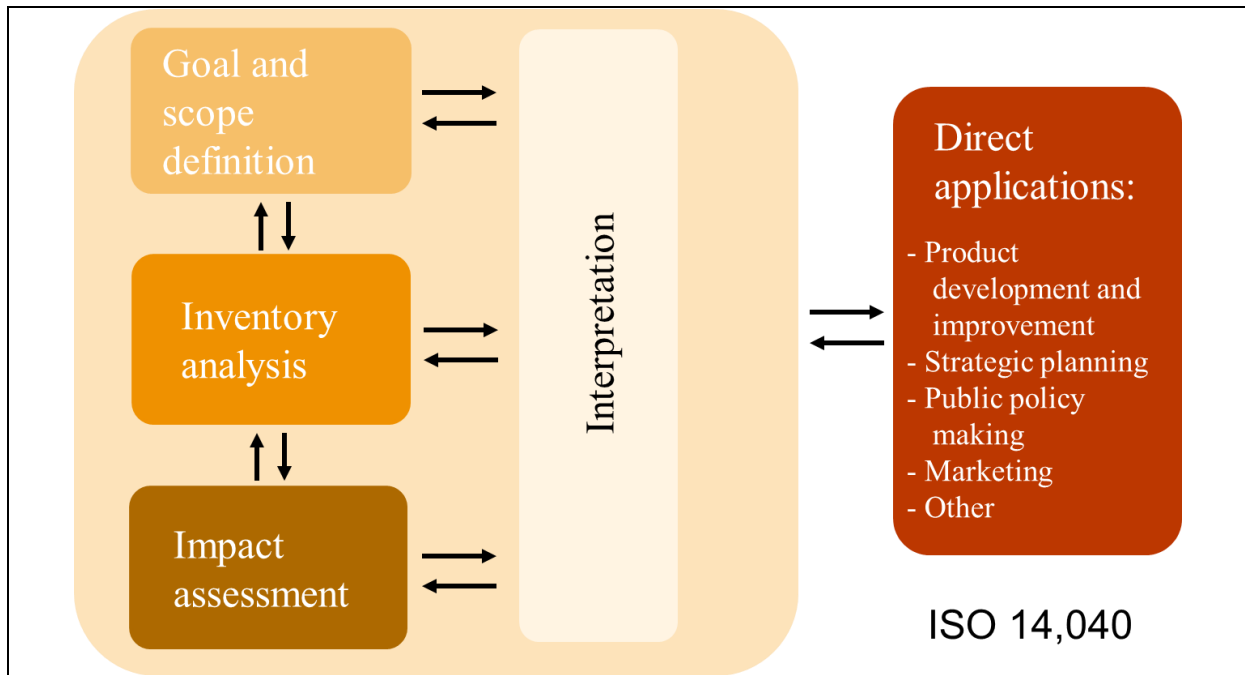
Goal and scope definition

Inventory analysis

Impact assessment

Interpretation

Direct applications:

- Product development and improvement
- Strategic planning
- Public policy making
- Marketing
- Other

ISO 14,040